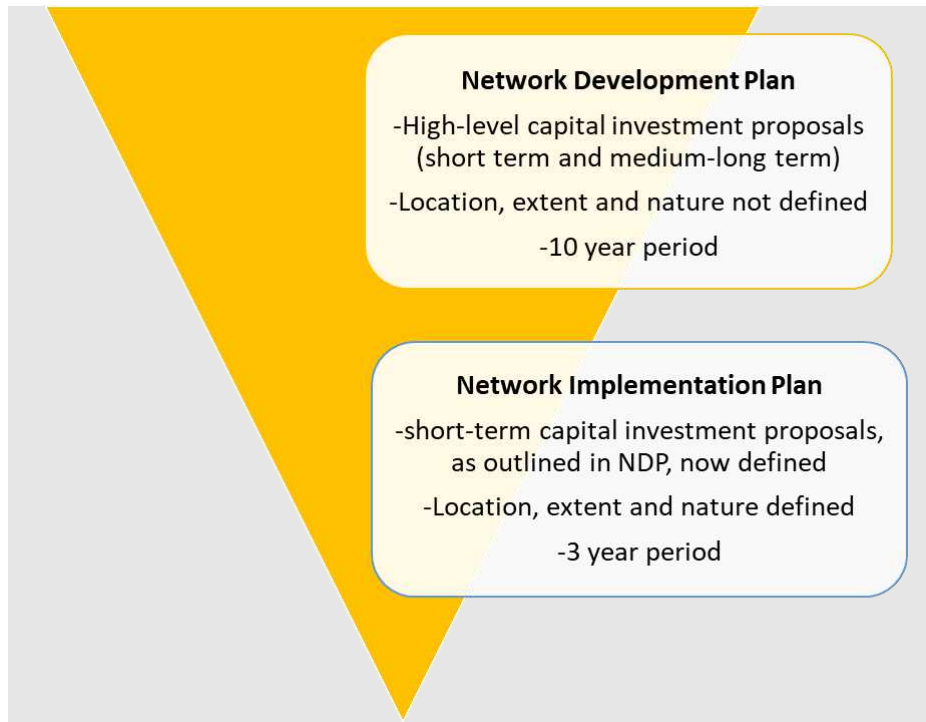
Network Development Plan

-High-level capital investment proposals (short term and medium-long term)

-Location, extent and nature not defined

-10 year period

Network Implementation Plan

-short-term capital investment proposals, as outlined in NDP, now defined

-Location, extent and nature defined

-3 year period